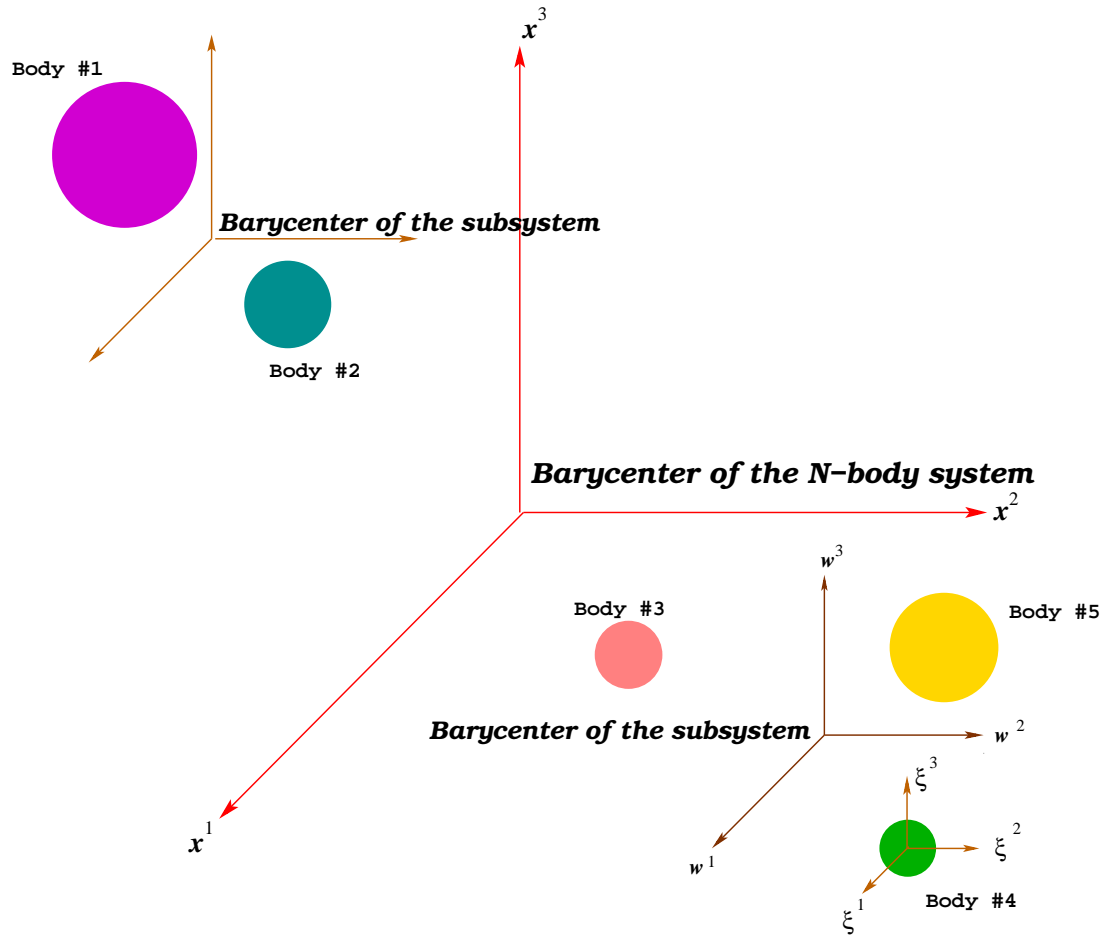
$x^3$

Body #1

Barycenter of the subsystem

Body #2

Barycenter of the N−body system

$x^2$

$w^3$

Body #3

Body #5

Barycenter of the subsystem

$w^2$

$\xi^3$

$\xi^2$

$x^1$

$w^1$

$\xi^1$

Body #4